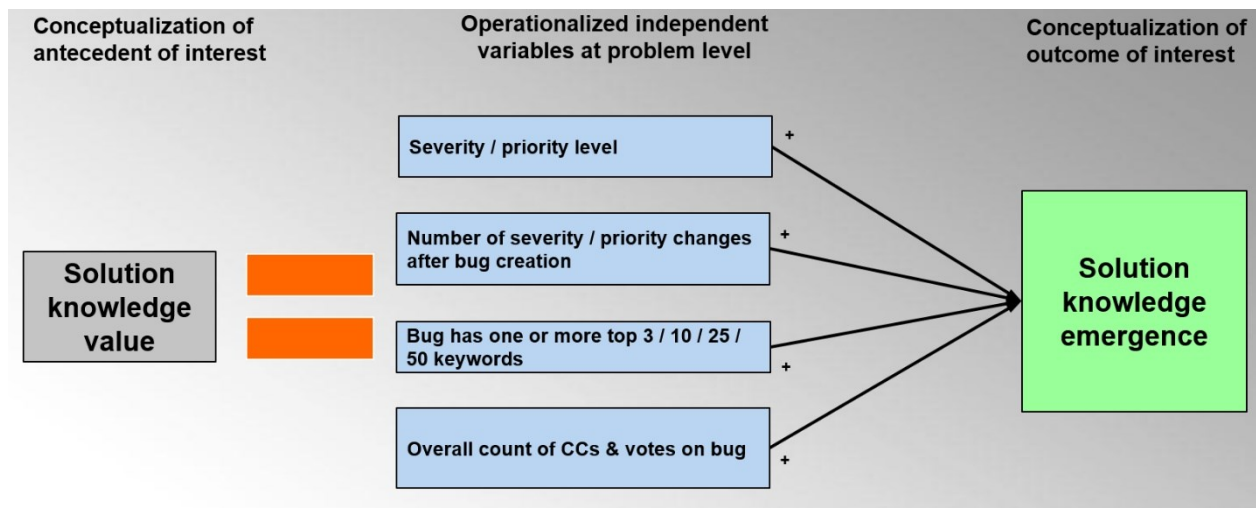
Conceptualization of antecedent of interest

Operationalized independent variables at problem level

Conceptualization of outcome of interest

Solution knowledge value

Severity / priority level

+

Number of severity / priority changes after bug creation

+

Bug has one or more top 3 / 10 / 25 / 50 keywords

+

Overall count of CCs & votes on bug

+

Solution knowledge emergence